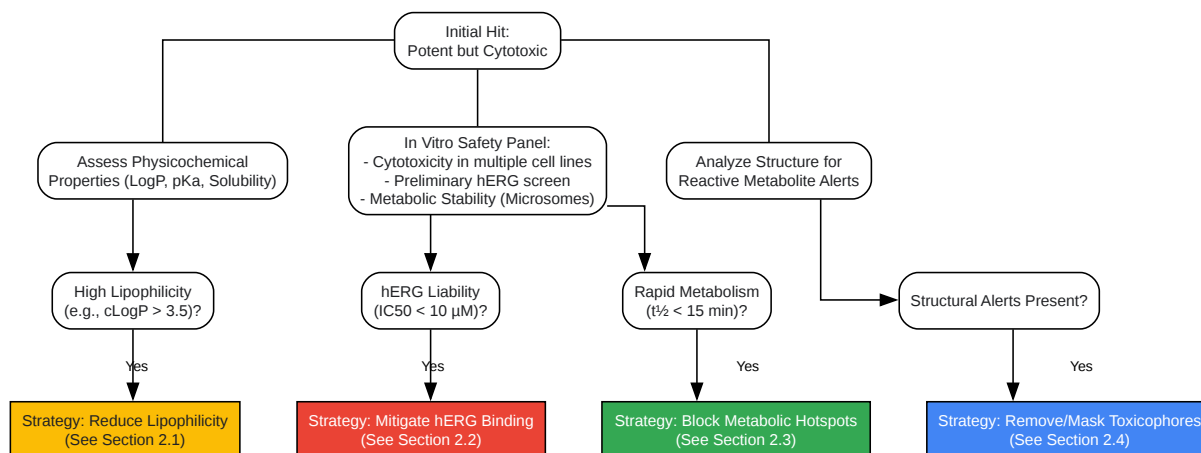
Initial Hit:
Potent but Cytotoxic

Assess Physicochemical Properties (LogP, pKa, Solubility)

In Vitro Safety Panel:
- Cytotoxicity in multiple cell lines
- Preliminary hERG screen
- Metabolic Stability (Microsomes)

Analyze Structure for Reactive Metabolite Alerts

High Lipophilicity (e.g., cLogP > 3.5)?

hERG Liability (IC50 < 10 μM)?

Rapid Metabolism ($t\frac{1}{2}$ < 15 min)?

Structural Alerts Present?

Yes

Yes

Yes

Yes

Strategy: Reduce Lipophilicity (See Section 2.1)

Strategy: Mitigate hERG Binding (See Section 2.2)

Strategy: Block Metabolic Hotspots (See Section 2.3)

Strategy: Remove/Mask Toxicophores (See Section 2.4)